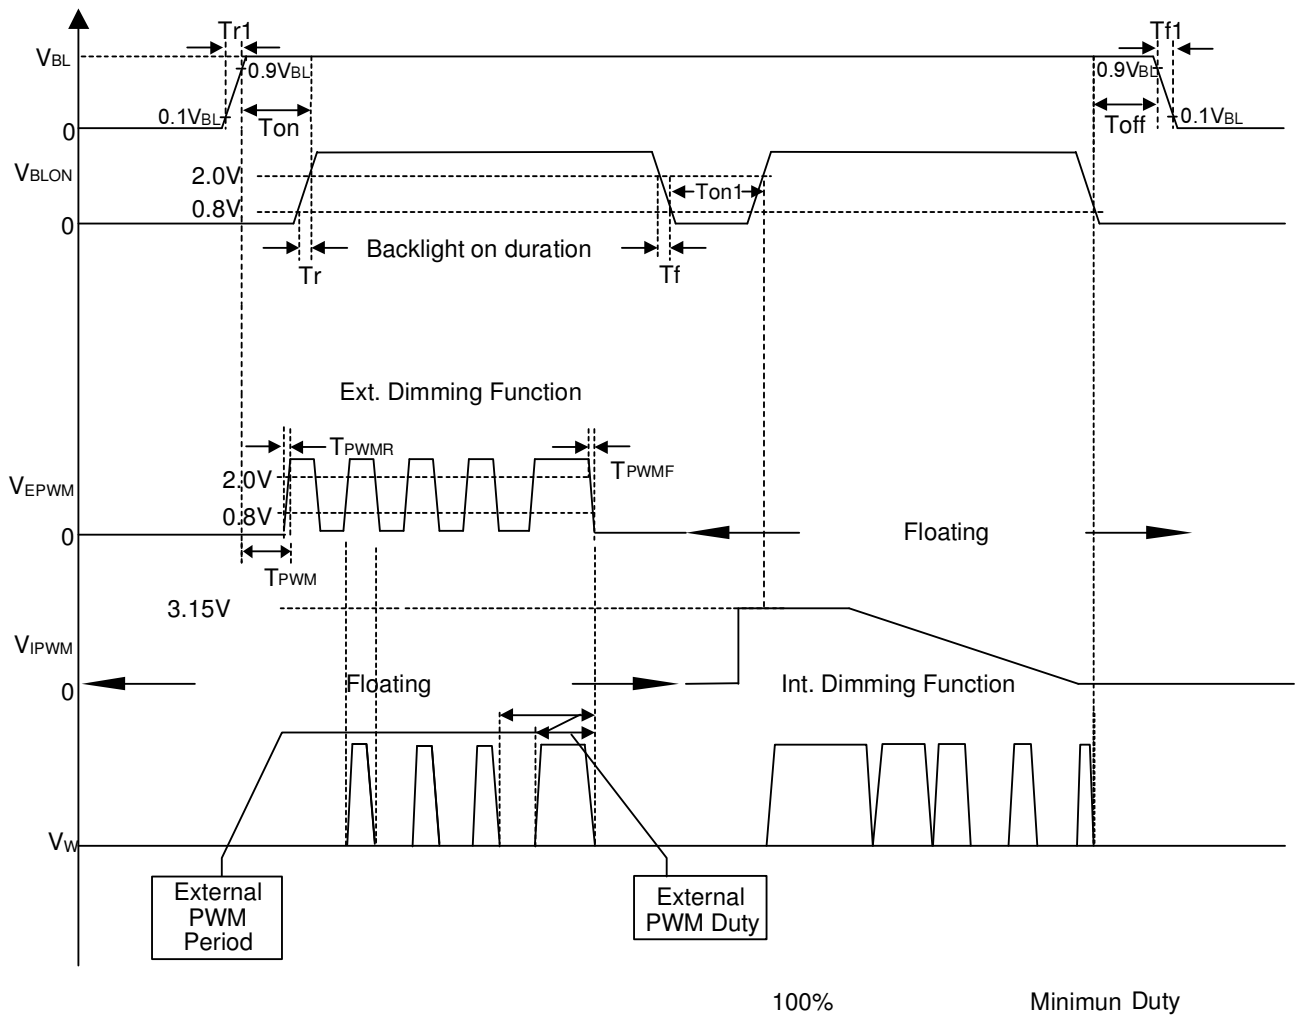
Tr1

Tf1

$V_{BL}$

0.9$V_{BL}$

0.9$V_{BL}$

0.1$V_{BL}$

Ton

Toff

0.1$V_{BL}$

0

$V_{BLON}$

2.0V

Ton1

0.8V

0

Backlight on duration

Tr

Tf

Ext. Dimming Function

$T_{PWMR}$

$V_{EPWM}$

2.0V

$T_{PWMF}$

0.8V

0

Floating

$T_{PWM}$

3.15V

$V_{IPWM}$

0

Floating

Int. Dimming Function

$V_W$

External PWM Period

External PWM Duty

100%

Minimun Duty